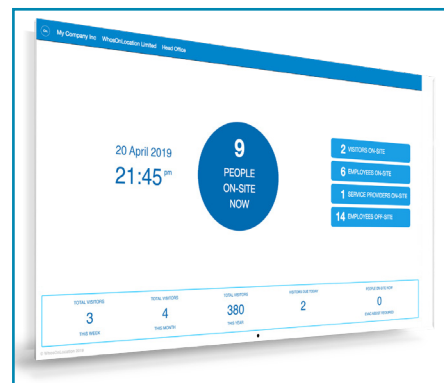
My Company Inc   WhosOnLocation Limited   Head Office

20 April 2019
21:45 pm

9
PEOPLE
ON-SITE
NOW

2 VISITORS ON-SITE
6 EMPLOYEES ON-SITE
1 SERVICE PROVIDERS ON-SITE
14 EMPLOYEES OFF-SITE

TOTAL VISITORS
3
THIS WEEK

TOTAL VISITORS
4
THIS MONTH

TOTAL VISITORS
380
THIS YEAR

VISITORS DUE TODAY
2

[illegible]
0
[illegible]

© WhosOnLocation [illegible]